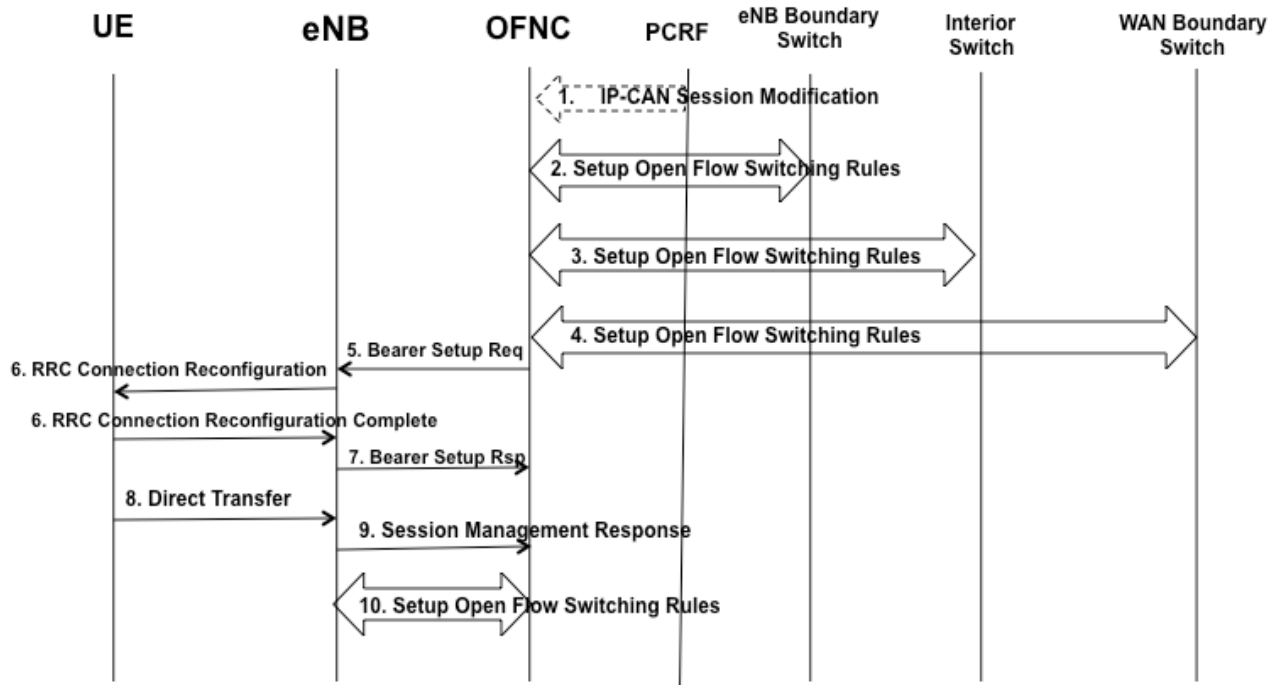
UE
eNB
OFNC
PCRF
eNB Boundary Switch
Interior Switch
WAN Boundary Switch

1. IP-CAN Session Modification
2. Setup Open Flow Switching Rules
3. Setup Open Flow Switching Rules
4. Setup Open Flow Switching Rules
5. Bearer Setup Req
6. RRC Connection Reconfiguration
6. RRC Connection Reconfiguration Complete
7. Bearer Setup Rsp
8. Direct Transfer
9. Session Management Response
10. Setup Open Flow Switching Rules